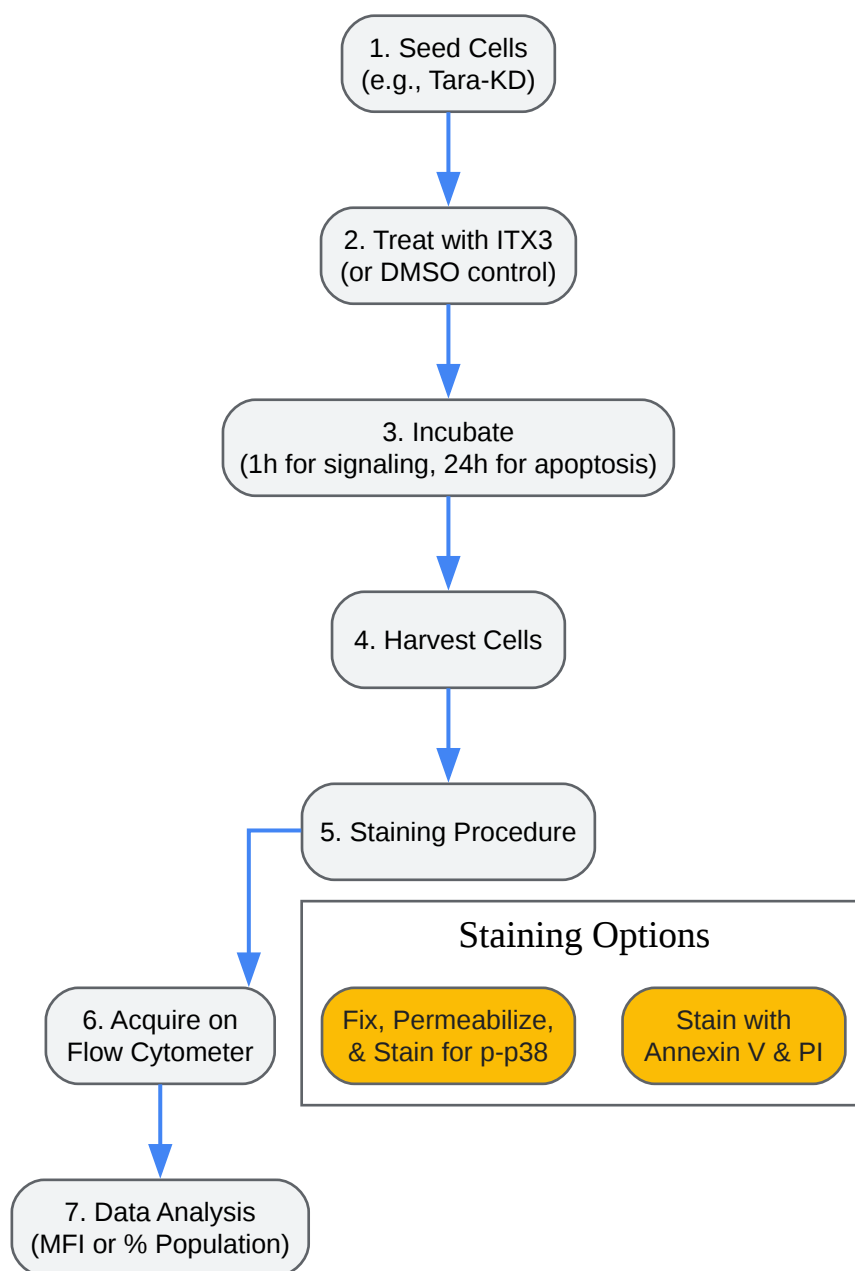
1. Seed Cells
(e.g., Tara-KD)

2. Treat with ITX3
(or DMSO control)

3. Incubate
(1h for signaling, 24h for apoptosis)

4. Harvest Cells

5. Staining Procedure

Staining Options

Fix, Permeabilize, & Stain for p-p38

Stain with Annexin V & PI

6. Acquire on Flow Cytometer

7. Data Analysis
(MFI or % Population)